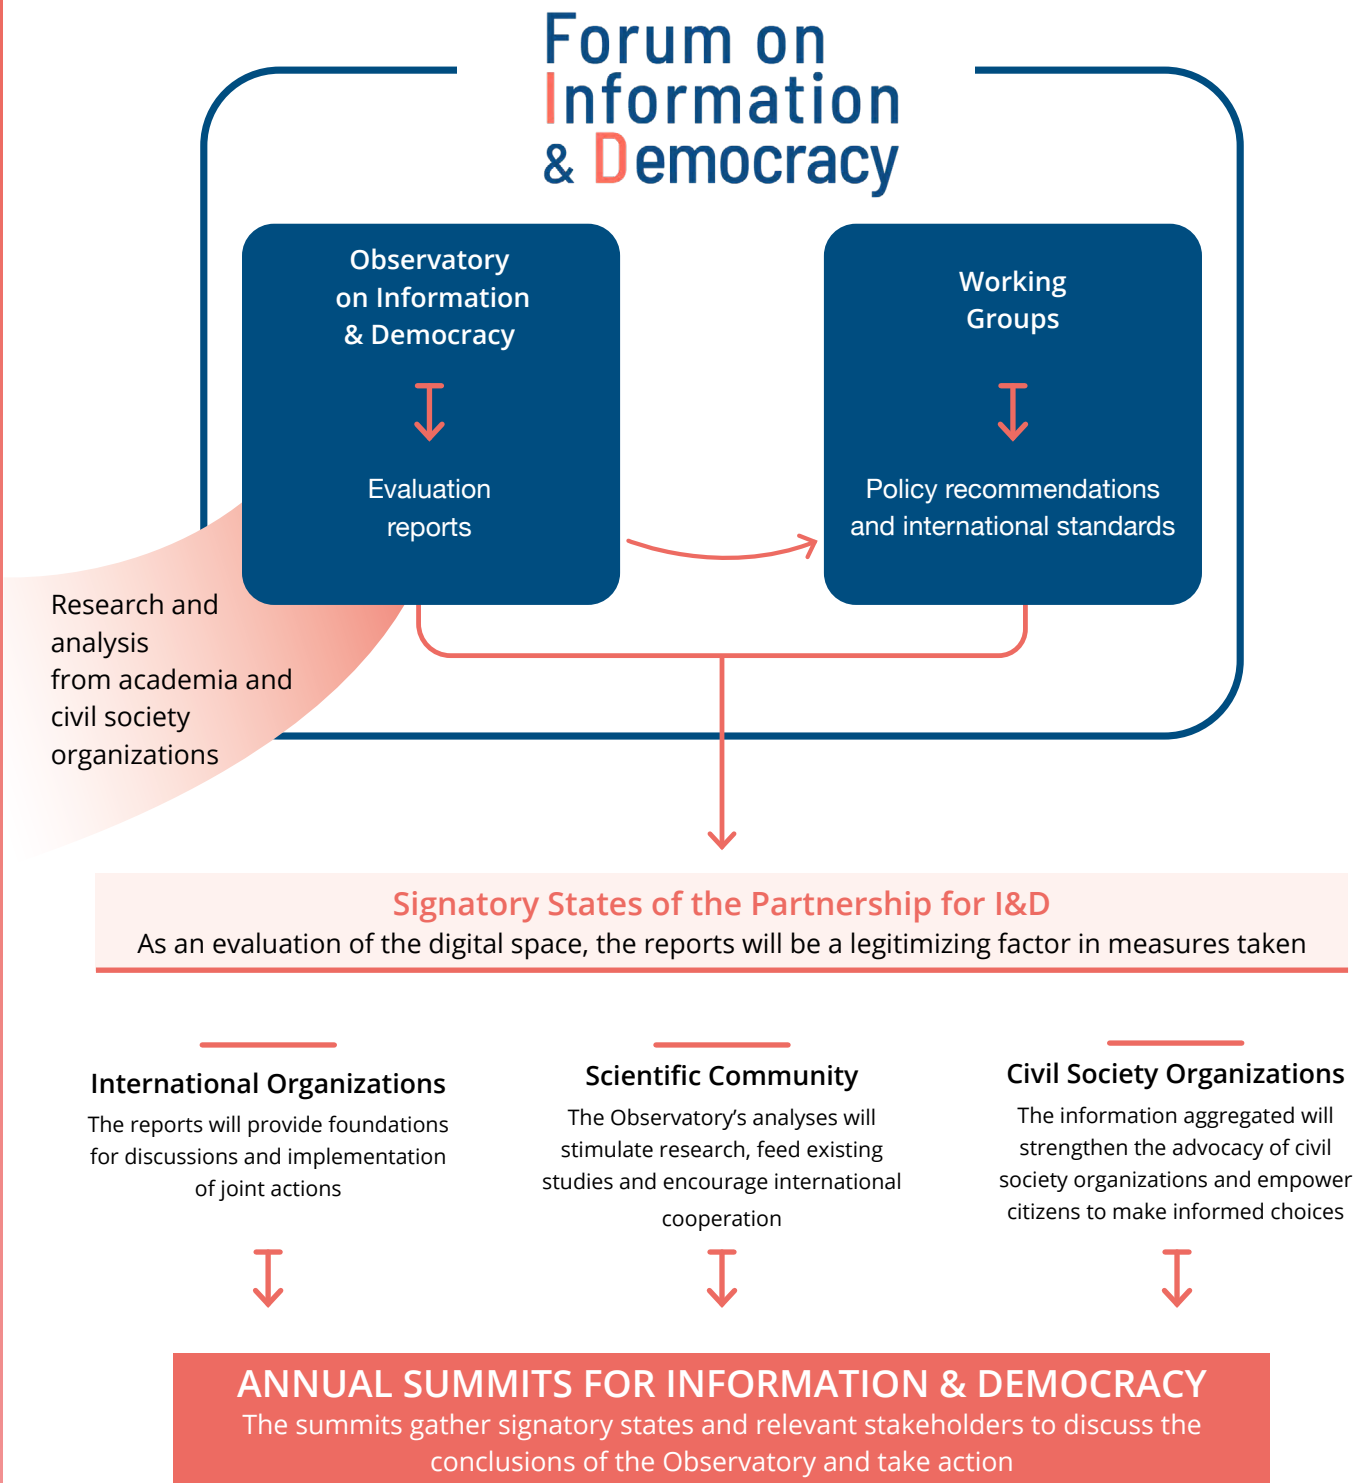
Forum on Information & Democracy

Observatory on Information & Democracy

Evaluation reports

Working Groups

Policy recommendations and international standards

Research and analysis from academia and civil society organizations

Signatory States of the Partnership for I&D
As an evaluation of the digital space, the reports will be a legitimizing factor in measures taken

International Organizations
The reports will provide foundations for discussions and implementation of joint actions

Scientific Community
The Observatory's analyses will stimulate research, feed existing studies and encourage international cooperation

Civil Society Organizations
The information aggregated will strengthen the advocacy of civil society organizations and empower citizens to make informed choices

ANNUAL SUMMITS FOR INFORMATION & DEMOCRACY
The summits gather signatory states and relevant stakeholders to discuss the conclusions of the Observatory and take action